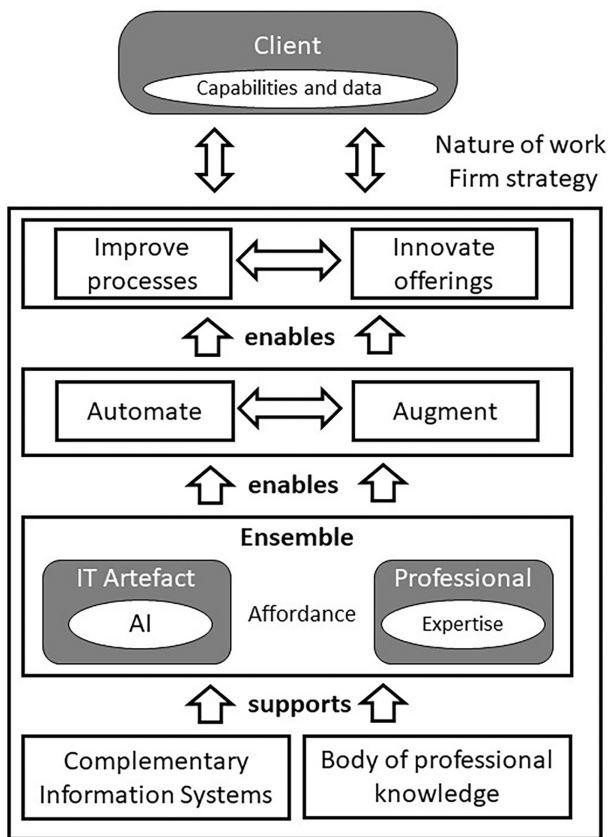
Client
Capabilities and data

Nature of work
Firm strategy

Improve processes
Innovate offerings

enables

Automate
Augment

enables

Ensemble
IT Artefact
AI
Affordance
Professional
Expertise

supports

Complementary Information Systems
Body of professional knowledge